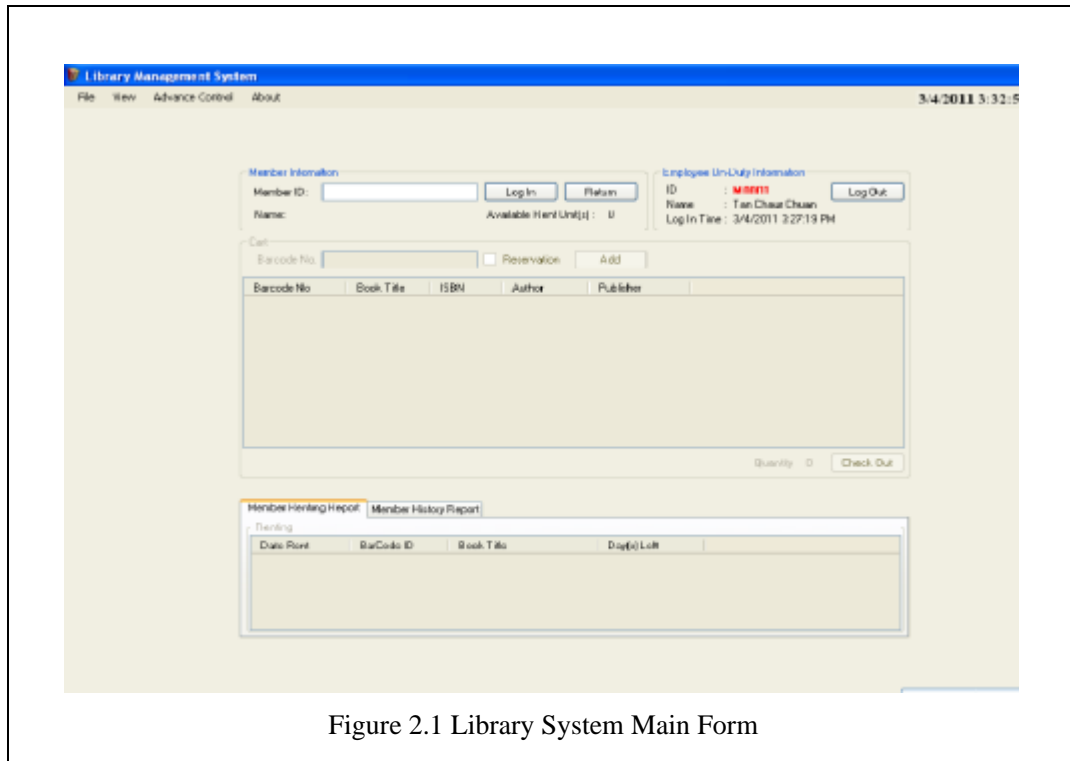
Library Management System

File View Advance Control About

3/4/2011 3:32:5

Member Information

Member ID: Log In Return

Name: Available Rent Unit(s) : 0

Employee On-Duty Information

ID : M0001

Name : Tan Chaur Chuan

Log In Time : 3/4/2011 3:27:19 PM

Log Out

Cart

Barcode No. Reservation Add

| Barcode No | Book Title | ISBN | Author | Publisher |
|---|---|---|---|---|

Quantity 0 Check Out

Member Renting Report Member History Report

Renting

| Date Rent | BarCode ID | Book Title | Day(s) Left |
|---|---|---|---|

Figure 2.1 Library System Main Form